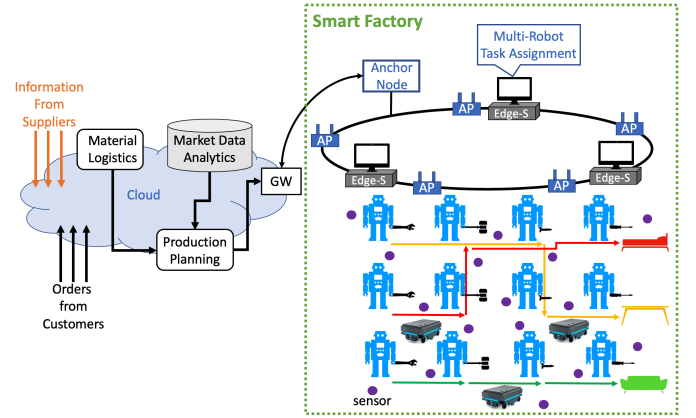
Smart Factory

Multi-Robot Task Assignment

Anchor Node

AP

Edge-S

AP

AP

Edge-S

AP

AP

Edge-S

Information From Suppliers

Material Logistics

Market Data Analytics

Cloud

GW

Production Planning

Orders from Customers

sensor